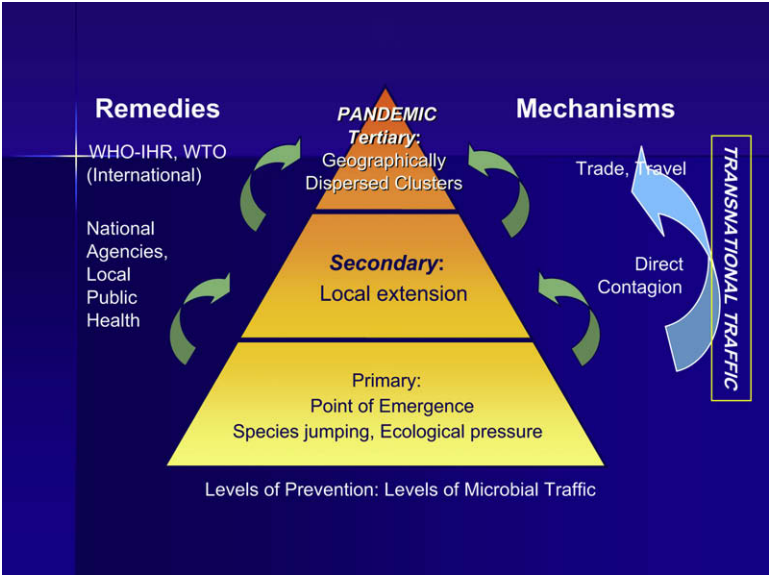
Remedies

WHO-IHR, WTO (International)

National Agencies, Local Public Health

PANDEMIC
Tertiary:
Geographically Dispersed Clusters

Secondary:
Local extension

Primary:
Point of Emergence
Species jumping, Ecological pressure

Mechanisms

Trade, Travel

Direct Contagion

TRANSNATIONAL TRAFFIC

Levels of Prevention: Levels of Microbial Traffic